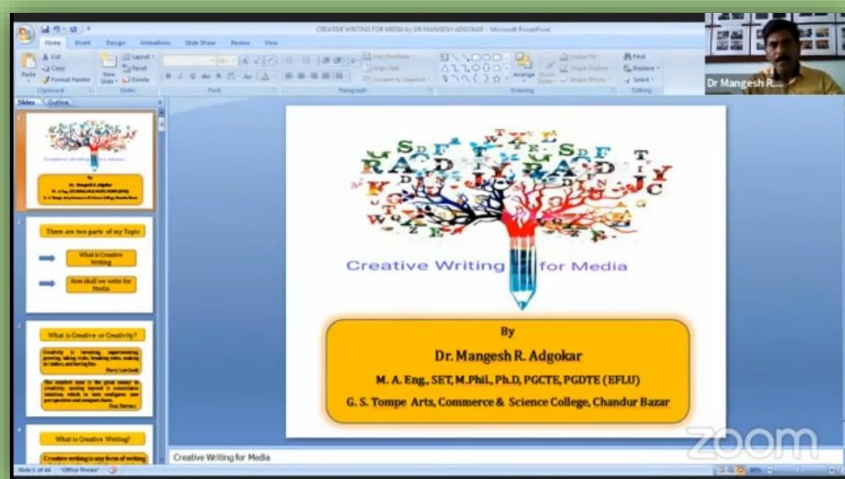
CREATIVE WRITING FOR MEDIA by DR MANGESH ADGOKAR - Microsoft PowerPoint

Home Insert Design Animations Slide Show Review View

Cut Copy Format Painter Paste Clipboard New Slide Layout Reset Delete Slides Font Paragraph Drawing Arrange Quick Styles Shape Fill Shape Outline Shape Effects Find Replace Select Editing

Dr Mangesh R...

Slides Outline

1

Creative Writing for Media

By Dr. Mangesh R. Adgokar

2

There are two parts of my Topic

What is Creative Writing

How shall we write for Media

3

What is Creative or Creativity?

4

What is Creative Writing?

Creative writing is any form of writing

Creative Writing for Media

By

Dr. Mangesh R. Adgokar

M. A. Eng., SET, M.Phil., Ph.D, PGCTE, PGDTE (EFLU)

G. S. Tompe Arts, Commerce & Science College, Chandur Bazar

Creative Writing for Media

zoom

Slide 1 of 44 "Office Theme"